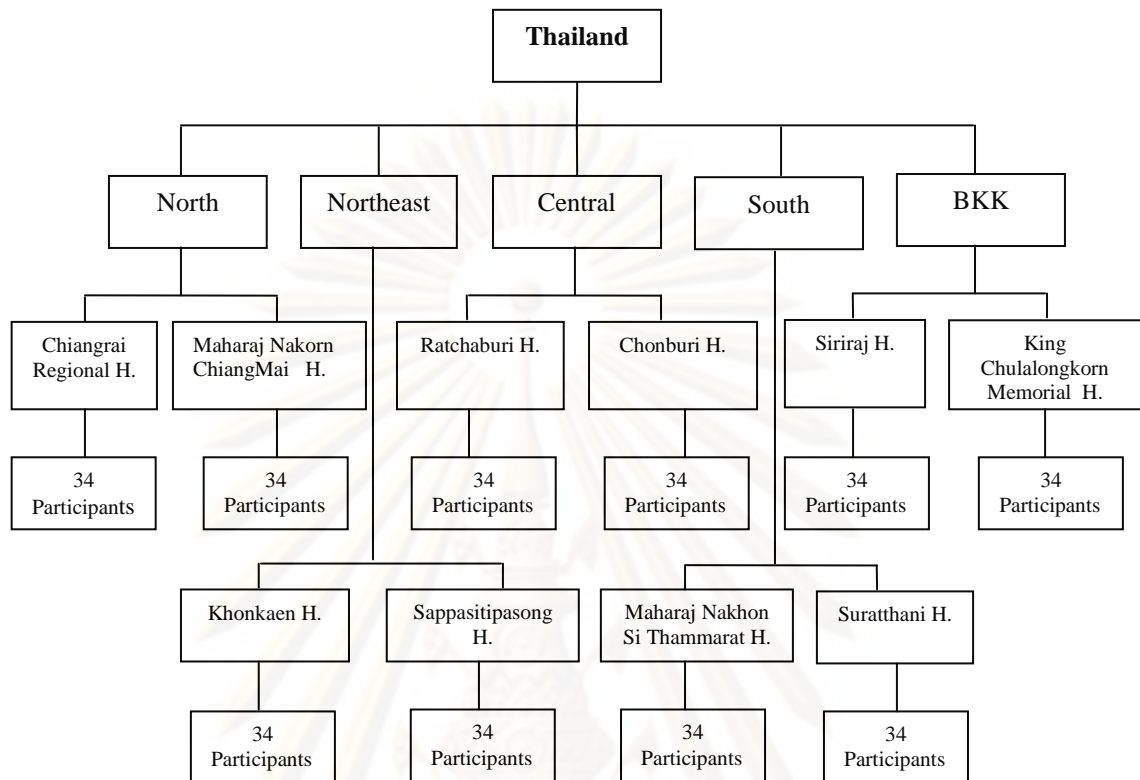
Thailand

North

Northeast

Central

South

BKK

Chiangrai Regional H.

34 Participants

Maharaj Nakorn ChiangMai H.

34 Participants

Ratchaburi H.

34 Participants

Chonburi H.

34 Participants

Siriraj H.

34 Participants

King Chulalongkorn Memorial H.

34 Participants

Khonkaen H.

34 Participants

Sappasitipasong H.

34 Participants

Maharaj Nakhon Si Thammarat H.

34 Participants

Suratthani H.

34 Participants